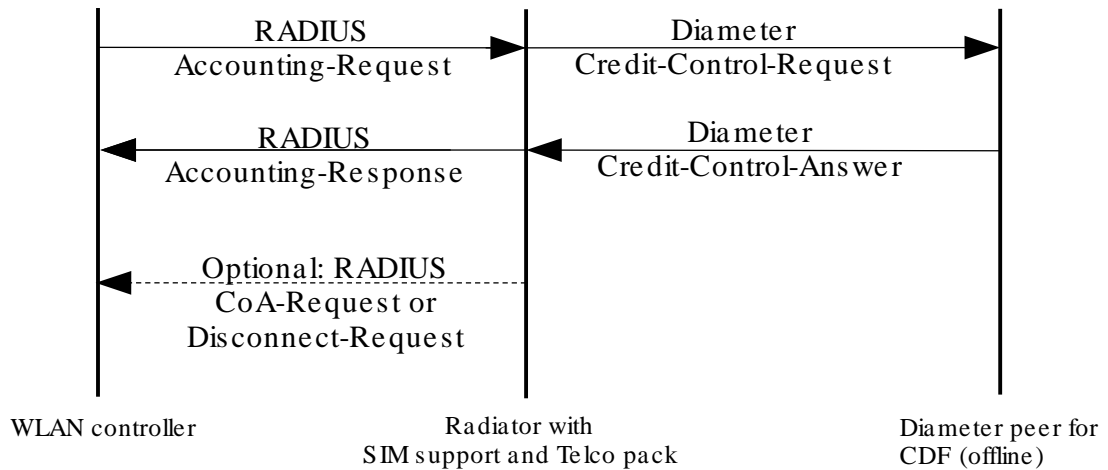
RADIUS
Accounting-Request

Diameter
Credit-Control-Request

RADIUS
Accounting-Response

Diameter
Credit-Control-Answer

Optional: RADIUS
CoA-Request or
Disconnect-Request

WLAN controller

Radiator with
SIM support and Telco pack

Diameter peer for
CDF (offline)